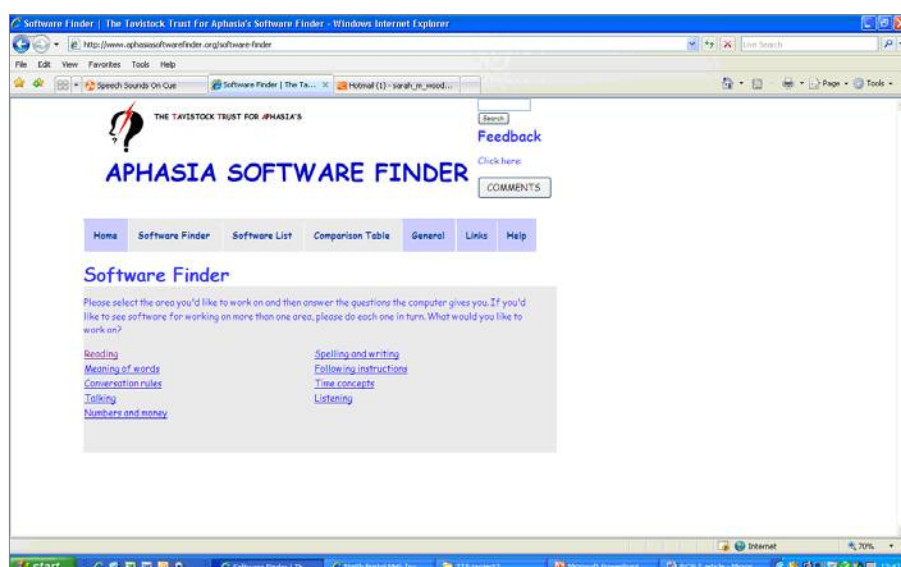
Software Finder | The Tavistock Trust For Aphasia's Software Finder - Windows Internet Explorer

http://www.aphasiasoftwarefinder.org/software-finder

Live Search

File Edit View Favorites Tools Help

Speech Sounds On Cue

Software Finder | The Ta...

Hotmail (1) - sarah_m_wood...

Page Tools

THE TAVISTOCK TRUST FOR APHASIA'S

APHASIA SOFTWARE FINDER

Search

Feedback

Click here

COMMENTS

Home | Software Finder | Software List | Comparison Table | General | Links | Help

Software Finder

Please select the area you'd like to work on and then answer the questions the computer gives you. If you'd like to see software for working on more than one area, please do each one in turn. What would you like to work on?

Reading
Meaning of words
Conversation rules
Talking
Numbers and money

Spelling and writing
Following instructions
Time concepts
Listening

Internet

70%

start

Software Finder | Th...

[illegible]

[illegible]

Microsoft PowerPoint

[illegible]